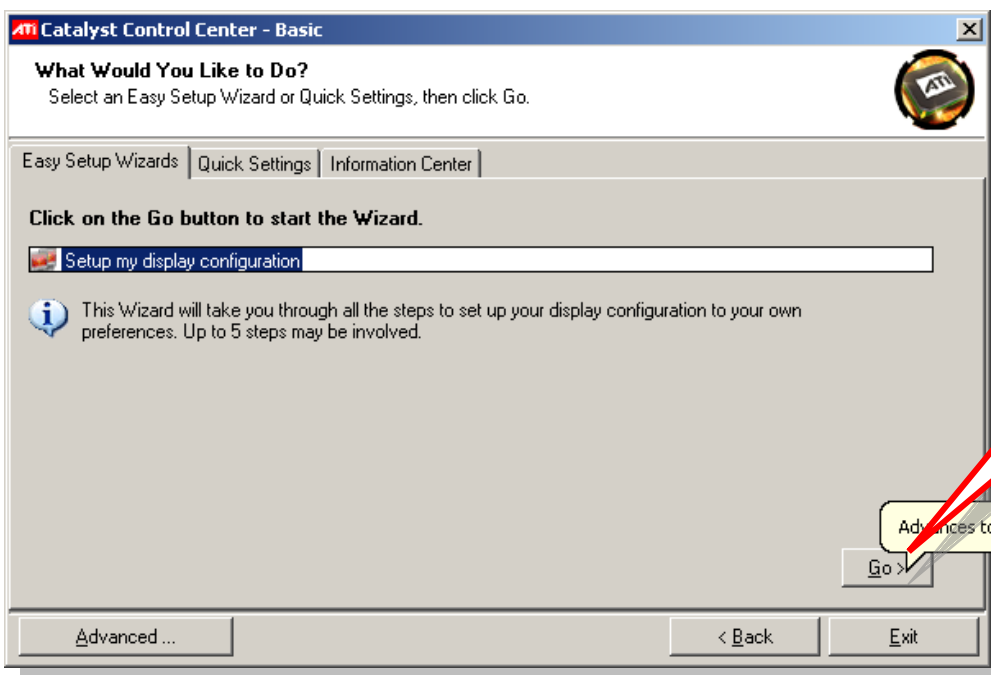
ATi Catalyst Control Center - Basic

What Would You Like to Do?
Select an Easy Setup Wizard or Quick Settings, then click Go.

ATi

Easy Setup Wizards | Quick Settings | Information Center

Click on the Go button to start the Wizard.

Setup my display configuration

This Wizard will take you through all the steps to set up your display configuration to your own preferences. Up to 5 steps may be involved.

Advances to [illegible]

Go >

Advanced ...

< Back

Exit